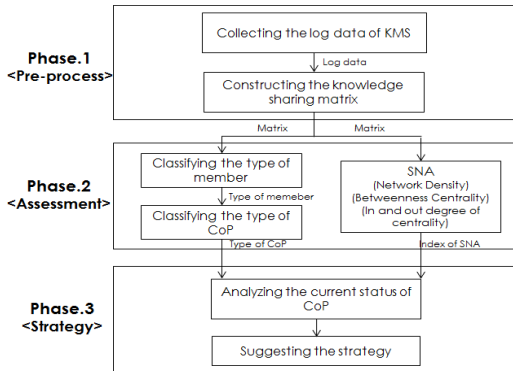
Phase.1
<Pre-process>

Collecting the log data of KMS

Log data

Constructing the knowledge sharing matrix

Matrix

Matrix

Phase.2
<Assessment>

Classifying the type of member

Type of memeber

Classifying the type of CoP

SNA
(Network Density)
(Betweenness Centrality)
(In and out degree of centrality)

Type of CoP

Index of SNA

Phase.3
<Strategy>

Analyzing the current status of CoP

Suggesting the strategy